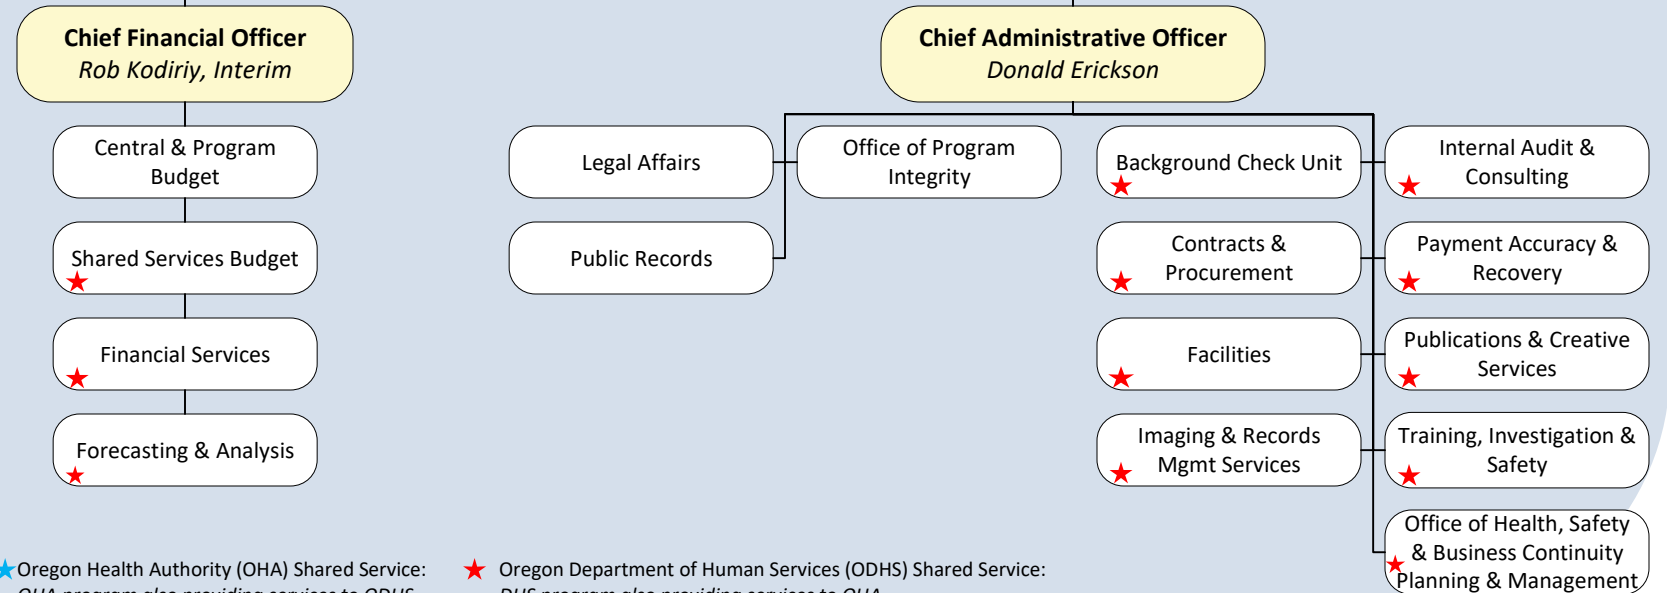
Chief Financial Officer
Rob Kodiriy, Interim

Central & Program Budget

Shared Services Budget

Financial Services

Forecasting & Analysis

Chief Administrative Officer
Donald Erickson

Legal Affairs

Public Records

Office of Program Integrity

Background Check Unit

Contracts & Procurement

Facilities

Imaging & Records Mgmt Services

Internal Audit & Consulting

Payment Accuracy & Recovery

Publications & Creative Services

Training, Investigation & Safety

Office of Health, Safety & Business Continuity Planning & Management

Oregon Health Authority (OHA) Shared Service:
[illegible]

Oregon Department of Human Services (ODHS) Shared Service:
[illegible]